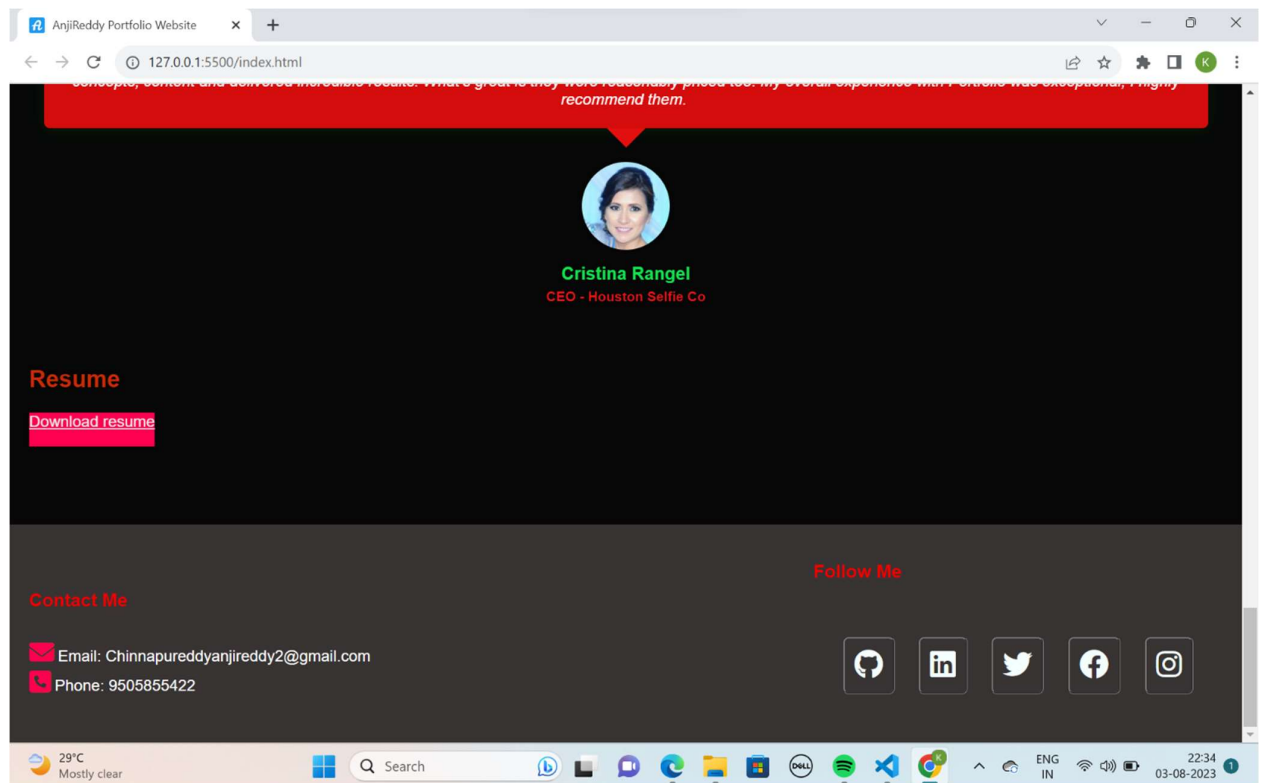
AnjiReddy Portfolio Website

127.0.0.1:5500/index.html

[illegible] recommend them.

Cristina Rangel

CEO - Houston Selfie Co

Resume

Download resume

Follow Me

Contact Me

Email: Chinnapureddyanjireddy2@gmail.com

Phone: 9505855422

29°C
Mostly clear

Search

ENG
IN

22:34
03-08-2023